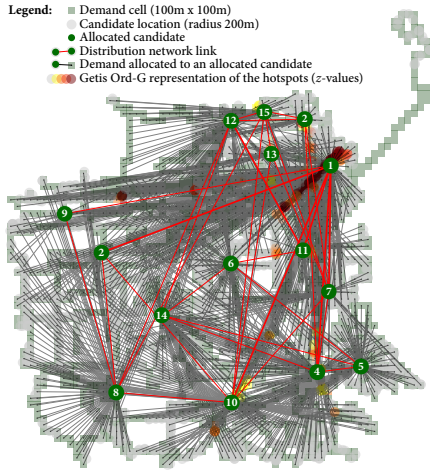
Legend:
Demand cell (100m x 100m)
Candidate location (radius 200m)
Allocated candidate
Distribution network link
Demand allocated to an allocated candidate
Getis Ord-G representation of the hotspots ($z$-values)

15
12
2
13
1
9
2
11
6
7
14
5
4
8
10